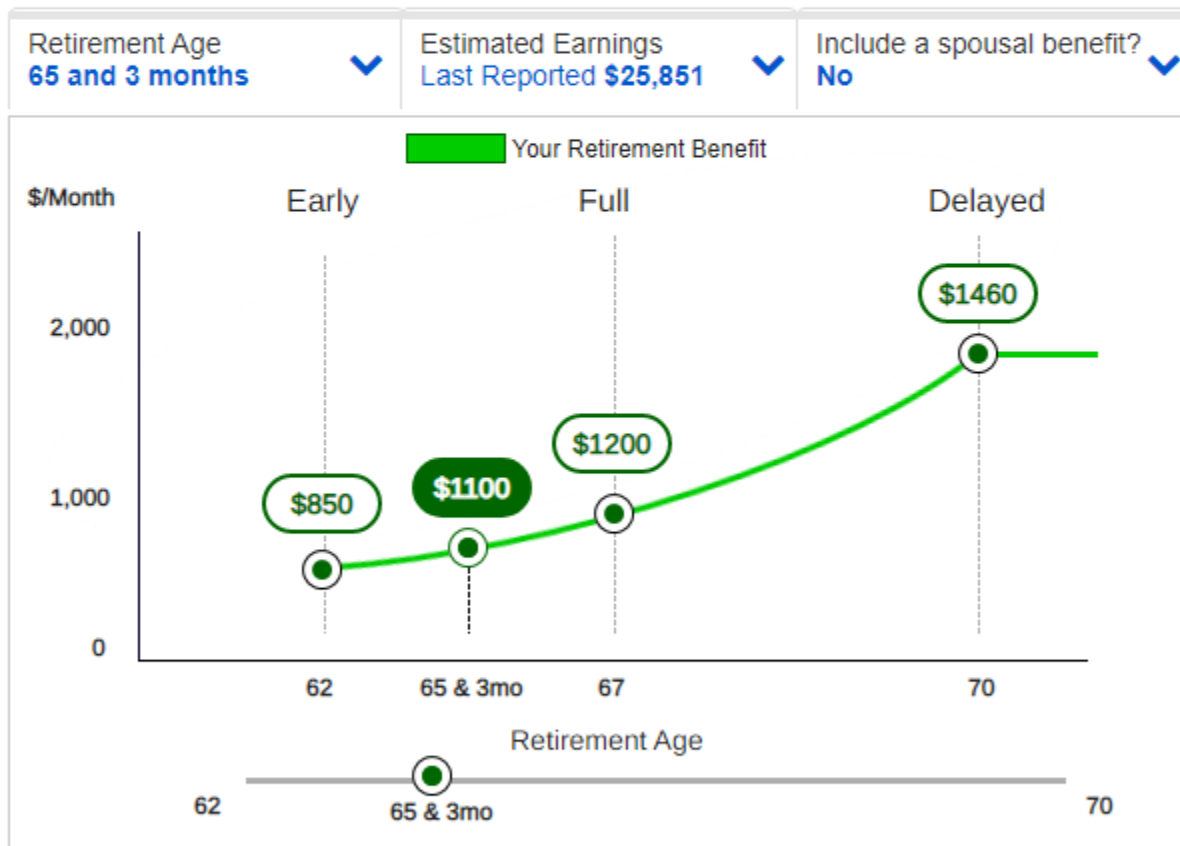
Retirement Age
65 and 3 months

Estimated Earnings
Last Reported $25,851

Include a spousal benefit?
No

Your Retirement Benefit

$/Month

Early

Full

Delayed

2,000

1,000

0

$1460

$1200

$850

$1100

62

65 & 3mo

67

70

Retirement Age

62

65 & 3mo

70